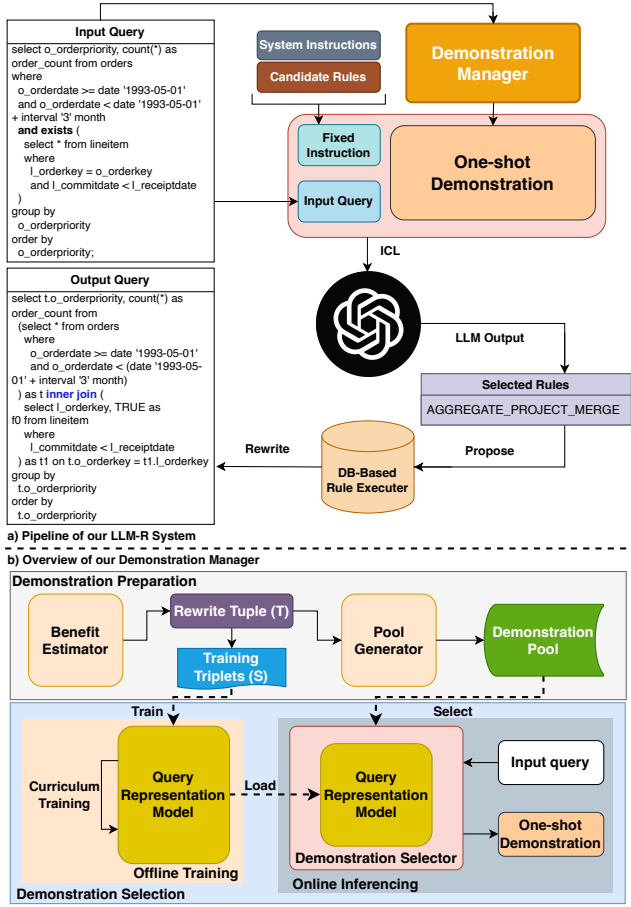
Input Query

select o_orderpriority, count(*) as order_count from orders
where
o_orderdate >= date '1993-05-01'
and o_orderdate < date '1993-05-01' + interval '3' month
and exists (
select * from lineitem
where
l_orderkey = o_orderkey
and l_commitdate < l_receiptdate
)
group by
o_orderpriority
order by
o_orderpriority;

System Instructions

Candidate Rules

Demonstration Manager

Fixed Instruction

Input Query

One-shot Demonstration

ICL

LLM Output

Selected Rules

AGGREGATE_PROJECT_MERGE

Output Query

select t.o_orderpriority, count(*) as order_count from
(select * from orders
where
o_orderdate >= date '1993-05-01'
and o_orderdate < (date '1993-05-01' + interval '3' month)
) as t inner join (
select l_orderkey, TRUE as f0 from lineitem
where
l_commitdate < l_receiptdate
) as t1 on t.o_orderkey = t1.l_orderkey
group by
t.o_orderpriority
order by
t.o_orderpriority

Rewrite

Propose

DB-Based Rule Executer

a) Pipeline of our LLM-R System

b) Overview of our Demonstration Manager

Demonstration Preparation

Benefit Estimator

Rewrite Tuple (T)

Training Triplets (S)

Pool Generator

Demonstration Pool

Train

Select

Curriculum Training

Query Representation Model

Load

Query Representation Model

Input query

One-shot Demonstration

Offline Training

Demonstration Selector

Demonstration Selection

Online Inferencing